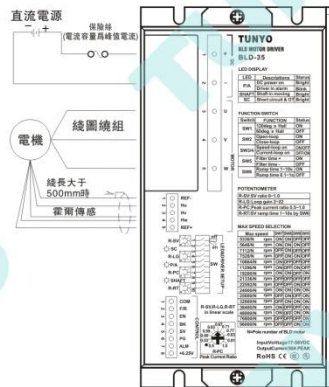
直流電源

保險絲
(電流容量爲峰值電流)

電機

線圈繞組

線長大于
500mm時

霍爾傳感

TUNYO
BLD MOTOR DRIVER
BLD-35

LED DISPLAY

| LED | Descriptions | Status |
|---|---|---|
| P/A | DC power on | Bright |
| | Driver in alarm | Blink |
| SHAFT | Shaft in moving | Bright |
| SC | Short circuit & OT | Bright |

FUNCTION SWITCH

| Switch | FUNCTION | State |
|---|---|---|
| SW1 | 120deg. Hall | ON |
| | 60deg. Hall | OFF |
| SW2 | Open-loop | ON |
| | Close-loop | OFF |
| SW3/4 | Speed-loop on | ON/OFF |
| | Current-loop on | OFF/ON |
| SW5 | Filter time + | ON |
| | Filter time - | OFF |
| SW6 | Ramp time 1~10s | ON |
| | Ramp time 0.1~1s | OFF |

POTENTIOMETER

R-SV: SV ratio 0~1.0
R-LG: Loop gain 2~20
R-PC: Peak current ratio 0~1.0
R-RT: SV ramp time 1~10s by SW6

MAX SPEED SELECTION

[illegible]

N=Pole number of BLD motor

Input:Voltage:17~56VDC
Output:Current:50A PEAK

RoHS CE

REF+
Hu
Hv
Hw
REF-
W
V
U
GND
+Vdc

R-SV
SC
R-LG
P/A
R-PC
SHAFT
R-RT

COM
FR
EN
BK
PG
ALM
+6.25V

R-SV,R-LG,R-RT
in linear scale

R-PC
Peak Current Ratio